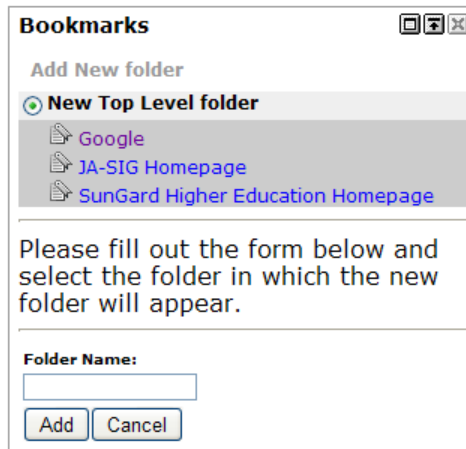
Bookmarks

Add New folder

New Top Level folder

Google

JA-SIG Homepage

SunGard Higher Education Homepage

Please fill out the form below and select the folder in which the new folder will appear.

Folder Name:

Add Cancel